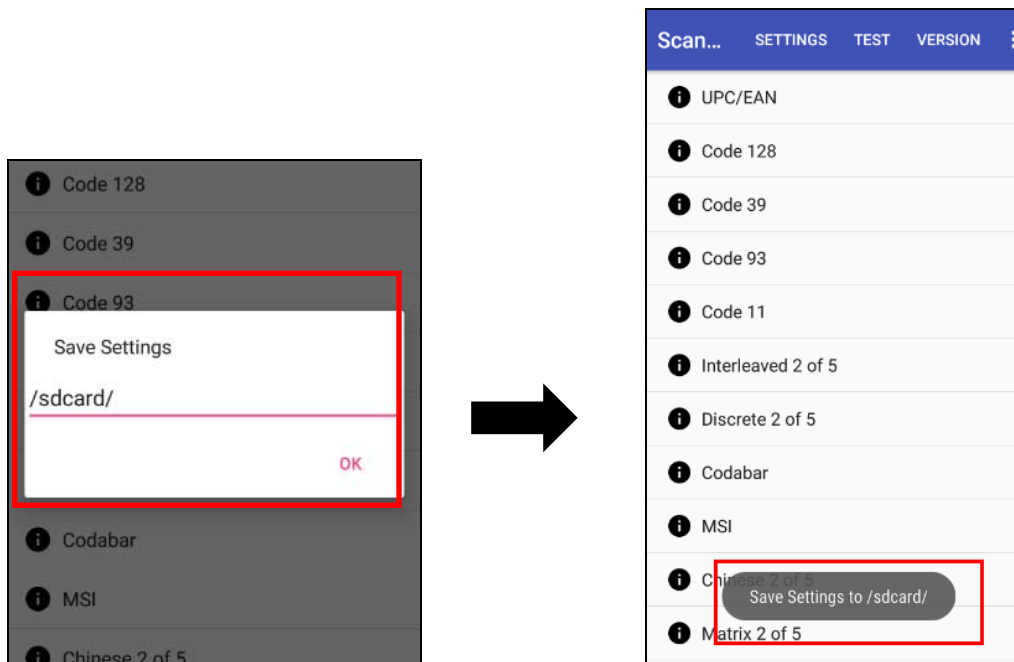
Code 128

Code 39

Code 93

Save Settings

/sdcard/

OK

Codabar

MSI

Chinese 2 of 5

Scan...

SETTINGS

TEST

VERSION

UPC/EAN

Code 128

Code 39

Code 93

Code 11

Interleaved 2 of 5

Discrete 2 of 5

Codabar

MSI

Chinese 2 of 5

Save Settings to /sdcard/

Matrix 2 of 5